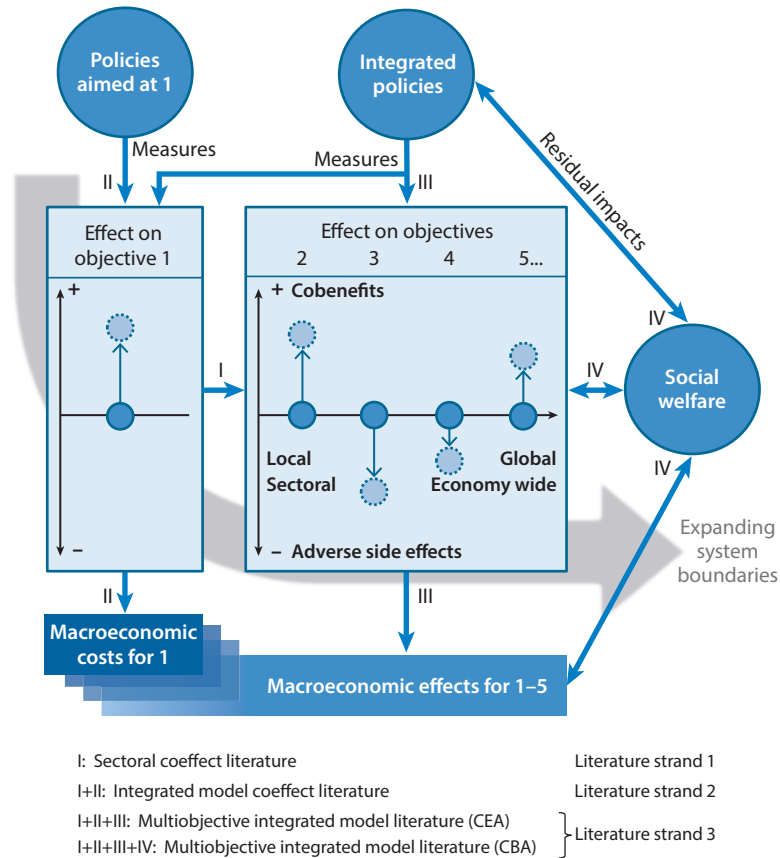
Policies aimed at 1

Integrated policies

Measures

Measures

II

III

Residual impacts

Effect on objective 1

+

–

Effect on objectives
2 3 4 5...

+ Cobenefits

I

IV

IV

Social welfare

Local Sectoral

Global Economy wide

– Adverse side effects

IV

Expanding system boundaries

II

III

Macroeconomic costs for 1

Macroeconomic effects for 1–5

I: Sectoral coeffect literature — Literature strand 1
I+II: Integrated model coeffect literature — Literature strand 2
I+II+III: Multiobjective integrated model literature (CEA)
I+II+III+IV: Multiobjective integrated model literature (CBA) — Literature strand 3